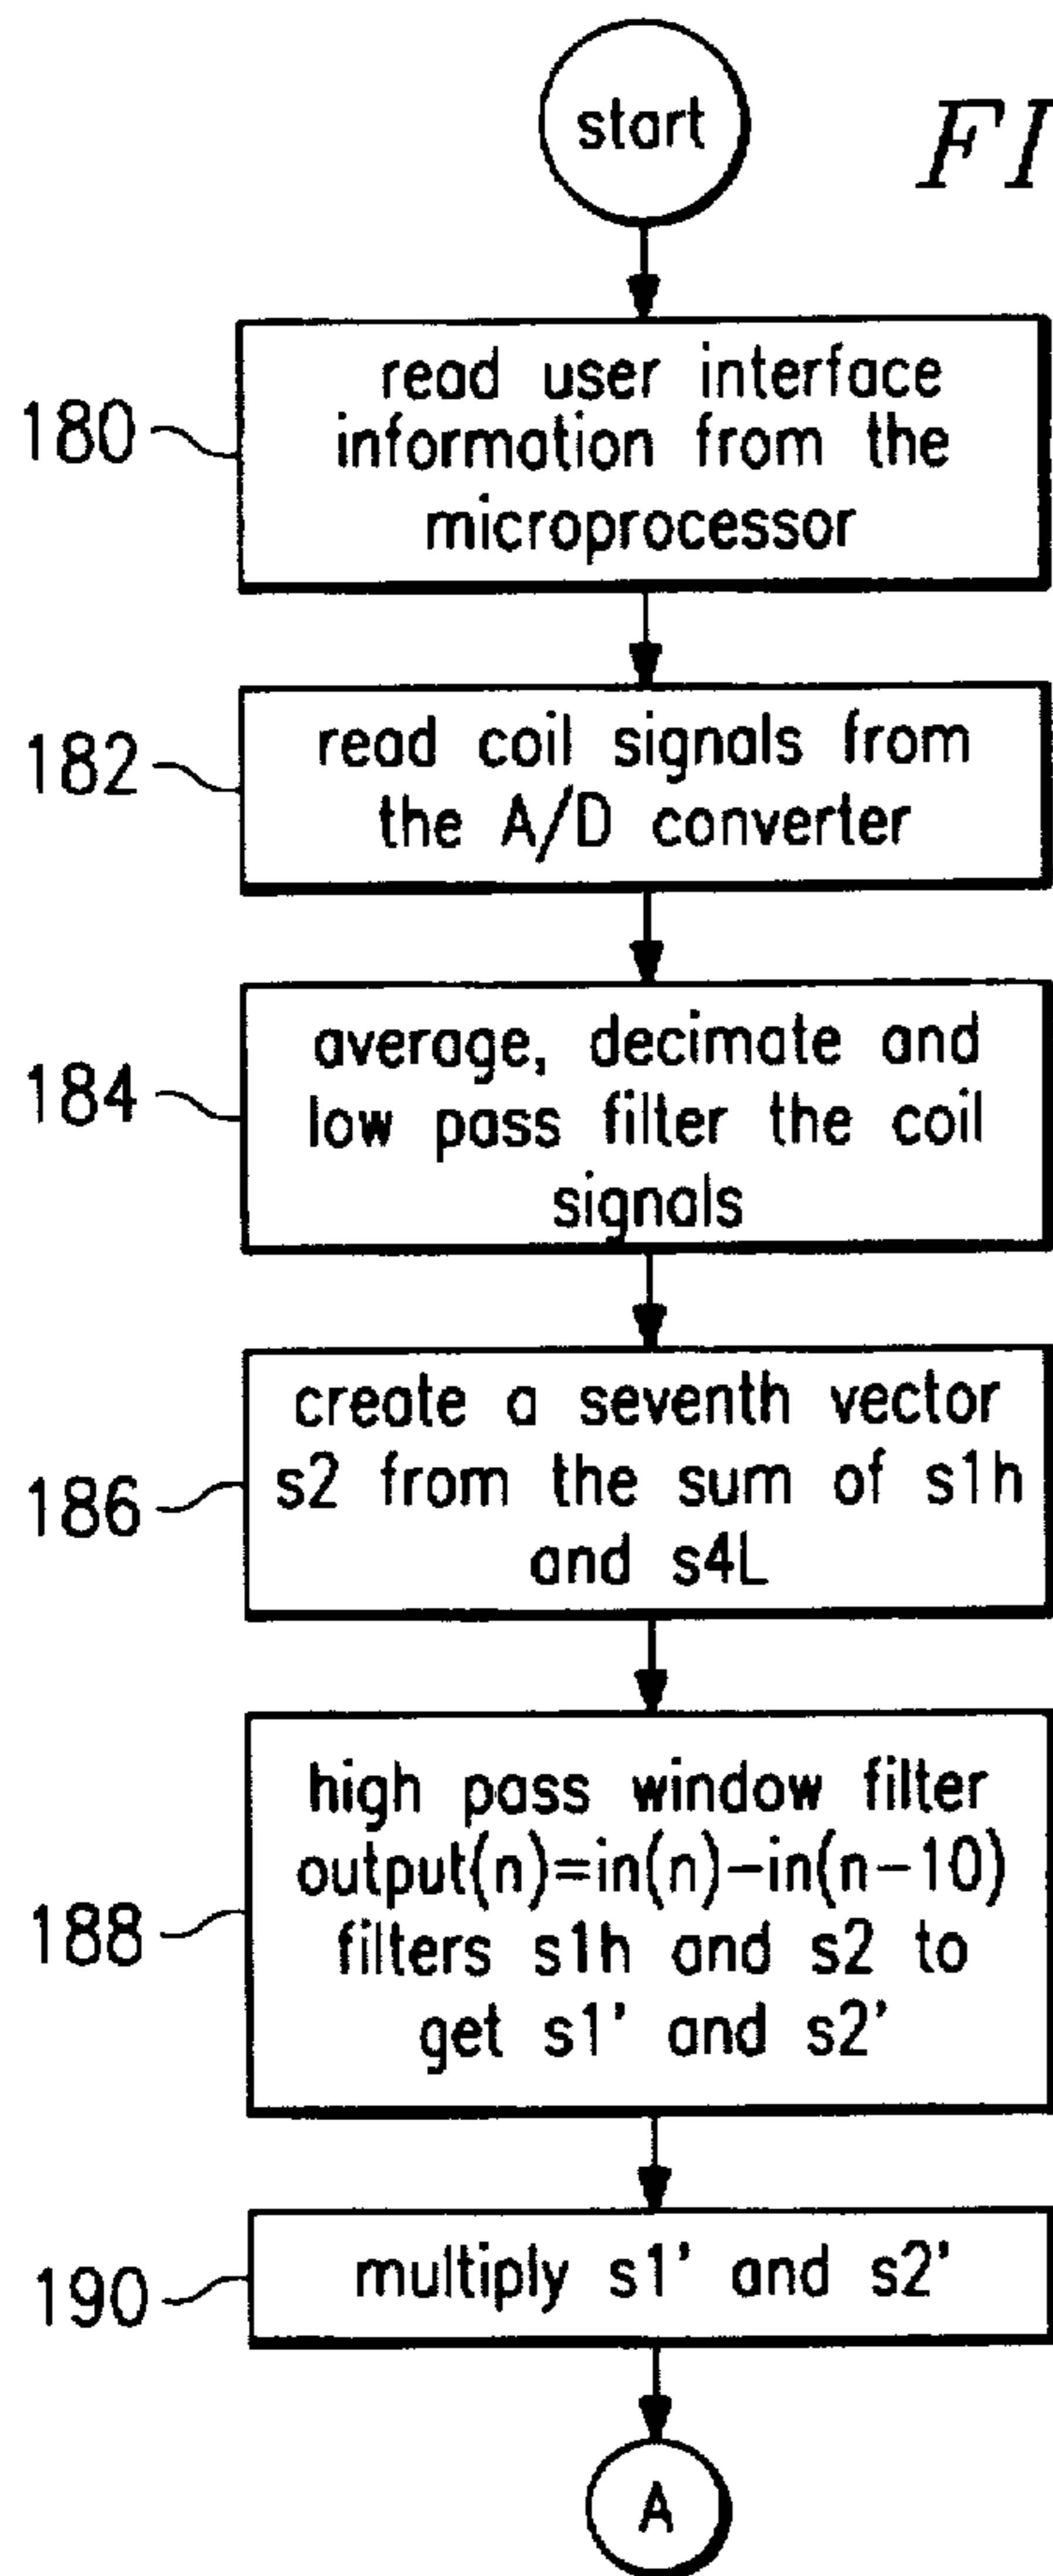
start

FI

180 read user interface information from the microprocessor

182 read coil signals from the A/D converter

184 average, decimate and low pass filter the coil signals

186 create a seventh vector s2 from the sum of s1h and s4L

188 high pass window filter output(n)=in(n)−in(n−10) filters s1h and s2 to get s1' and s2'

190 multiply s1' and s2'

A